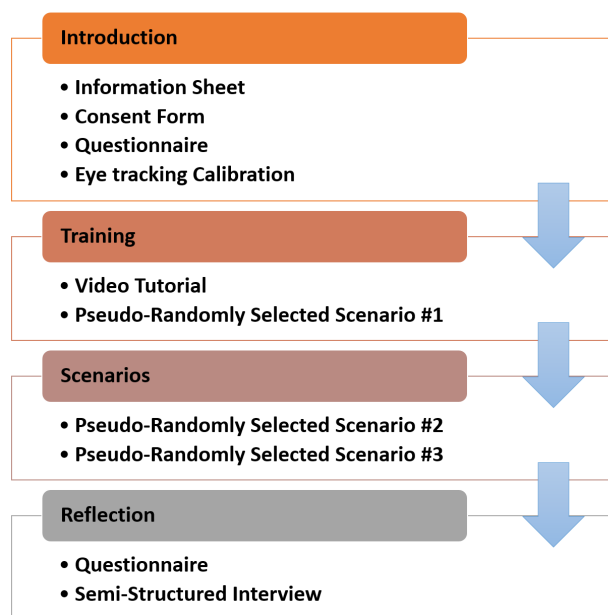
Introduction

- Information Sheet
- Consent Form
- Questionnaire
- Eye tracking Calibration

Training

- Video Tutorial
- Pseudo-Randomly Selected Scenario #1

Scenarios

- Pseudo-Randomly Selected Scenario #2
- Pseudo-Randomly Selected Scenario #3

Reflection

- Questionnaire
- Semi-Structured Interview